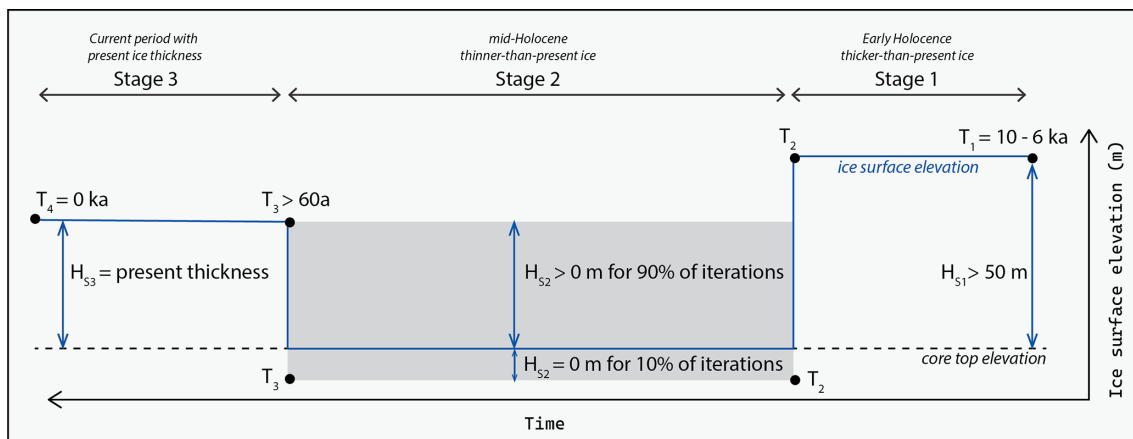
Current period with present ice thickness

Stage 3

mid-Holocene thinner-than-present ice

Stage 2

Early Holocence thicker-than-present ice

Stage 1

$T_2$

$T_1 = 10 - 6$ ka

ice surface elevation

$T_4 = 0$ ka

$T_3 > 60$a

$H_{S3}$ = present thickness

$H_{S2} > 0$ m for 90% of iterations

$H_{S1} > 50$ m

$H_{S2} = 0$ m for 10% of iterations

core top elevation

$T_3$

$T_2$

Ice surface elevation (m)

Time